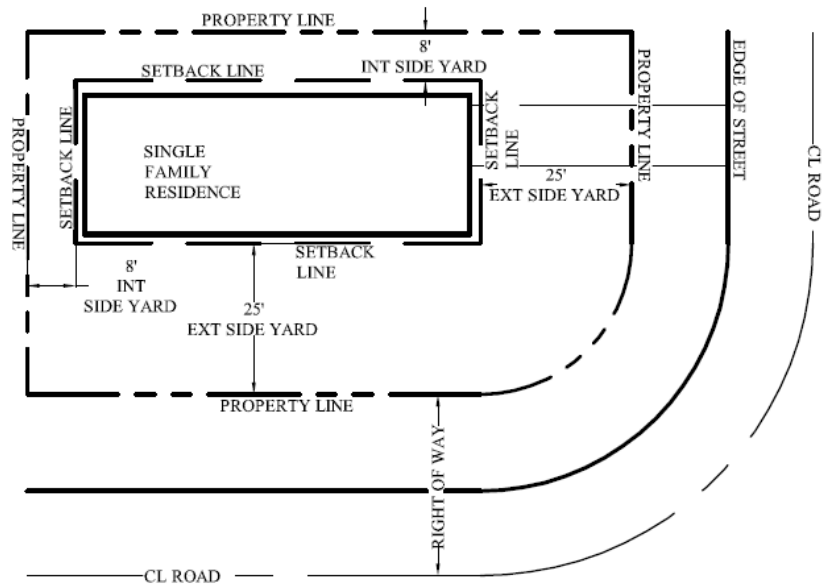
PROPERTY LINE

8'
INT SIDE YARD

SETBACK LINE

SETBACK LINE

PROPERTY LINE

EDGE OF STREET

CL ROAD

PROPERTY LINE

SETBACK LINE

SINGLE FAMILY RESIDENCE

SETBACK LINE

25'
EXT SIDE YARD

SETBACK LINE

8'
INT
SIDE YARD

25'
EXT SIDE YARD

PROPERTY LINE

RIGHT OF WAY

CL ROAD